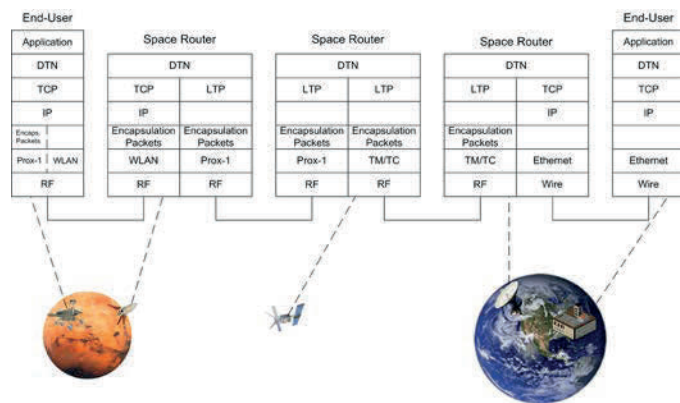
End-User

| Application | |
|---|---|
| DTN | |
| TCP | |
| IP | |
| Encaps. Packets | |
| Prox-1 | WLAN |
| RF | |

Space Router

| DTN | |
|---|---|
| TCP | LTP |
| IP | |
| Encapsulation Packets | Encapsulation Packets |
| WLAN | Prox-1 |
| RF | RF |

Space Router

| DTN | |
|---|---|
| LTP | LTP |
| | |
| Encapsulation Packets | Encapsulation Packets |
| Prox-1 | TM/TC |
| RF | RF |

Space Router

| DTN | |
|---|---|
| LTP | TCP |
| | IP |
| Encapsulation Packets | |
| TM/TC | Ethernet |
| RF | Wire |

End-User

| Application |
|---|
| DTN |
| TCP |
| IP |
| |
| Ethernet |
| Wire |